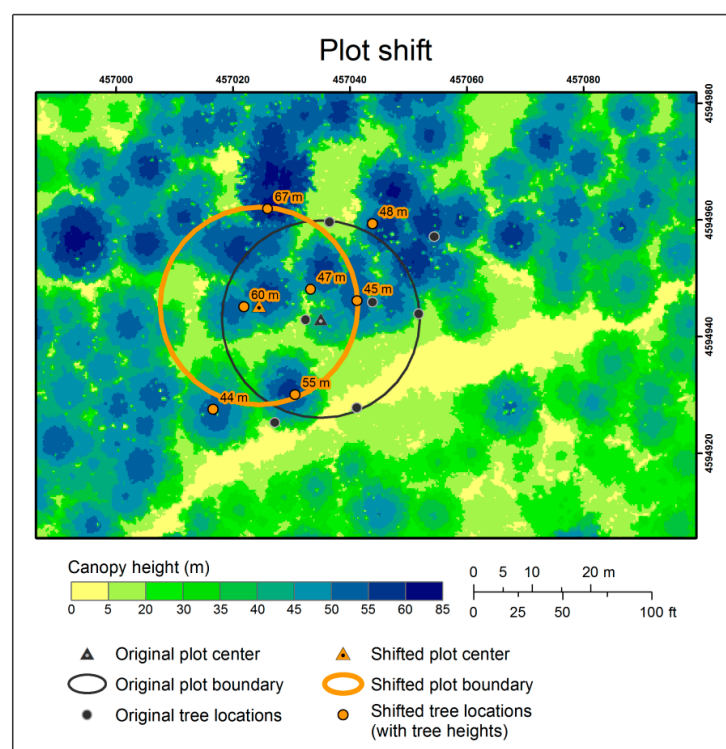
Plot shift

457000 457020 457040 457060 457080

4594980
4594960
4594940
4594920

67 m
48 m
60 m
47 m
45 m
55 m
44 m

Canopy height (m)

0 5 20 30 35 40 45 50 55 60 85

0 5 10 20 m
0 25 50 100 ft

Original plot center
Shifted plot center
Original plot boundary
Shifted plot boundary
Original tree locations
Shifted tree locations (with tree heights)